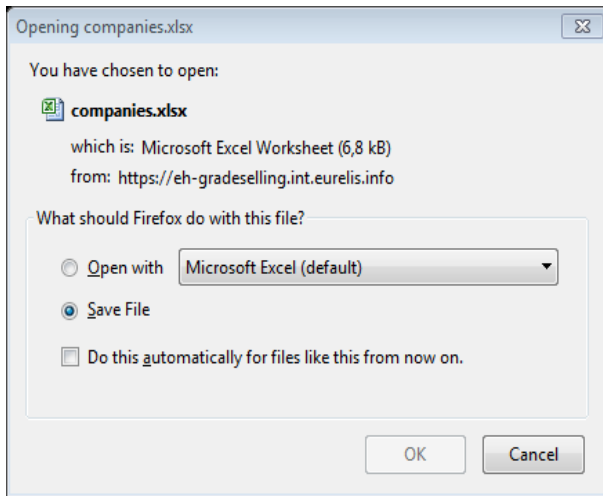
Opening companies.xlsx

You have chosen to open:

companies.xlsx

which is: Microsoft Excel Worksheet (6,8 kB)

from: https://eh-gradeselling.int.eurelis.info

What should Firefox do with this file?

Open with Microsoft Excel (default)

Save File

Do this automatically for files like this from now on.

OK Cancel